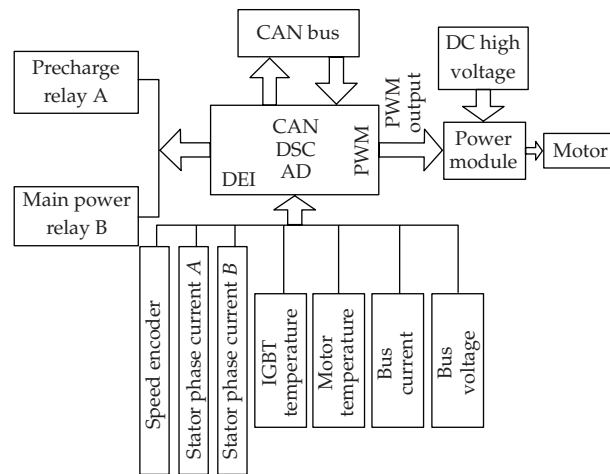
CAN bus

DC high voltage

Precharge relay A

CAN
DSC
AD

PWM output

PWM

DEI

Power module

Motor

Main power relay B

Speed encoder

Stator phase current $A$

Stator phase current $B$

IGBT temperature

Motor temperature

Bus current

Bus voltage